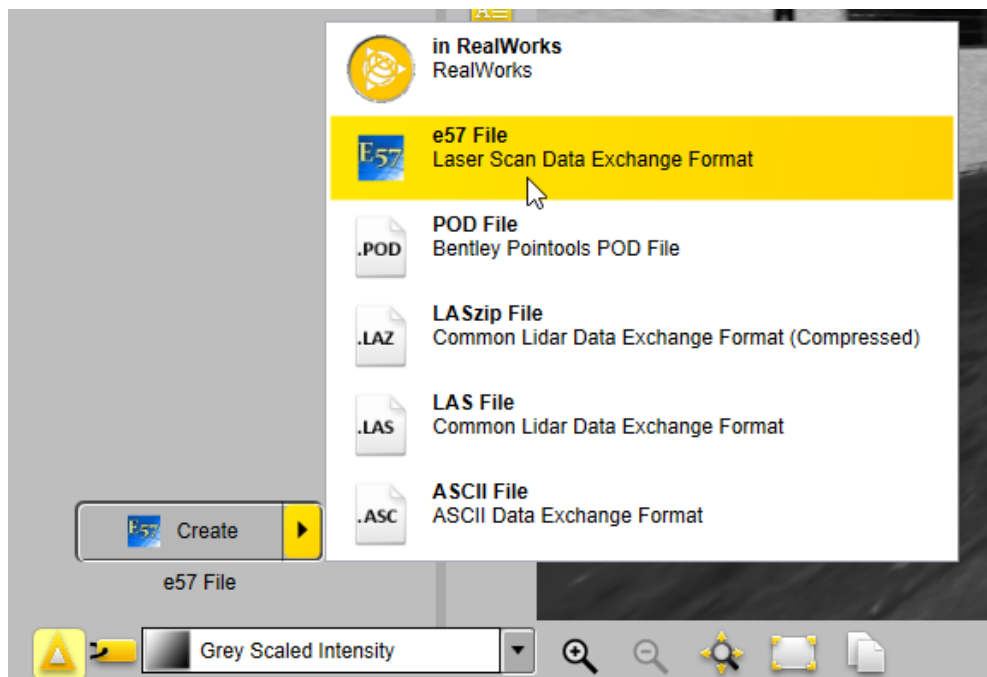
in RealWorks
RealWorks

E57
e57 File
Laser Scan Data Exchange Format

.POD
POD File
Bentley Pointools POD File

.LAZ
LASzip File
Common Lidar Data Exchange Format (Compressed)

.LAS
LAS File
Common Lidar Data Exchange Format

.ASC
ASCII File
ASCII Data Exchange Format

E57 Create

e57 File

Grey Scaled Intensity